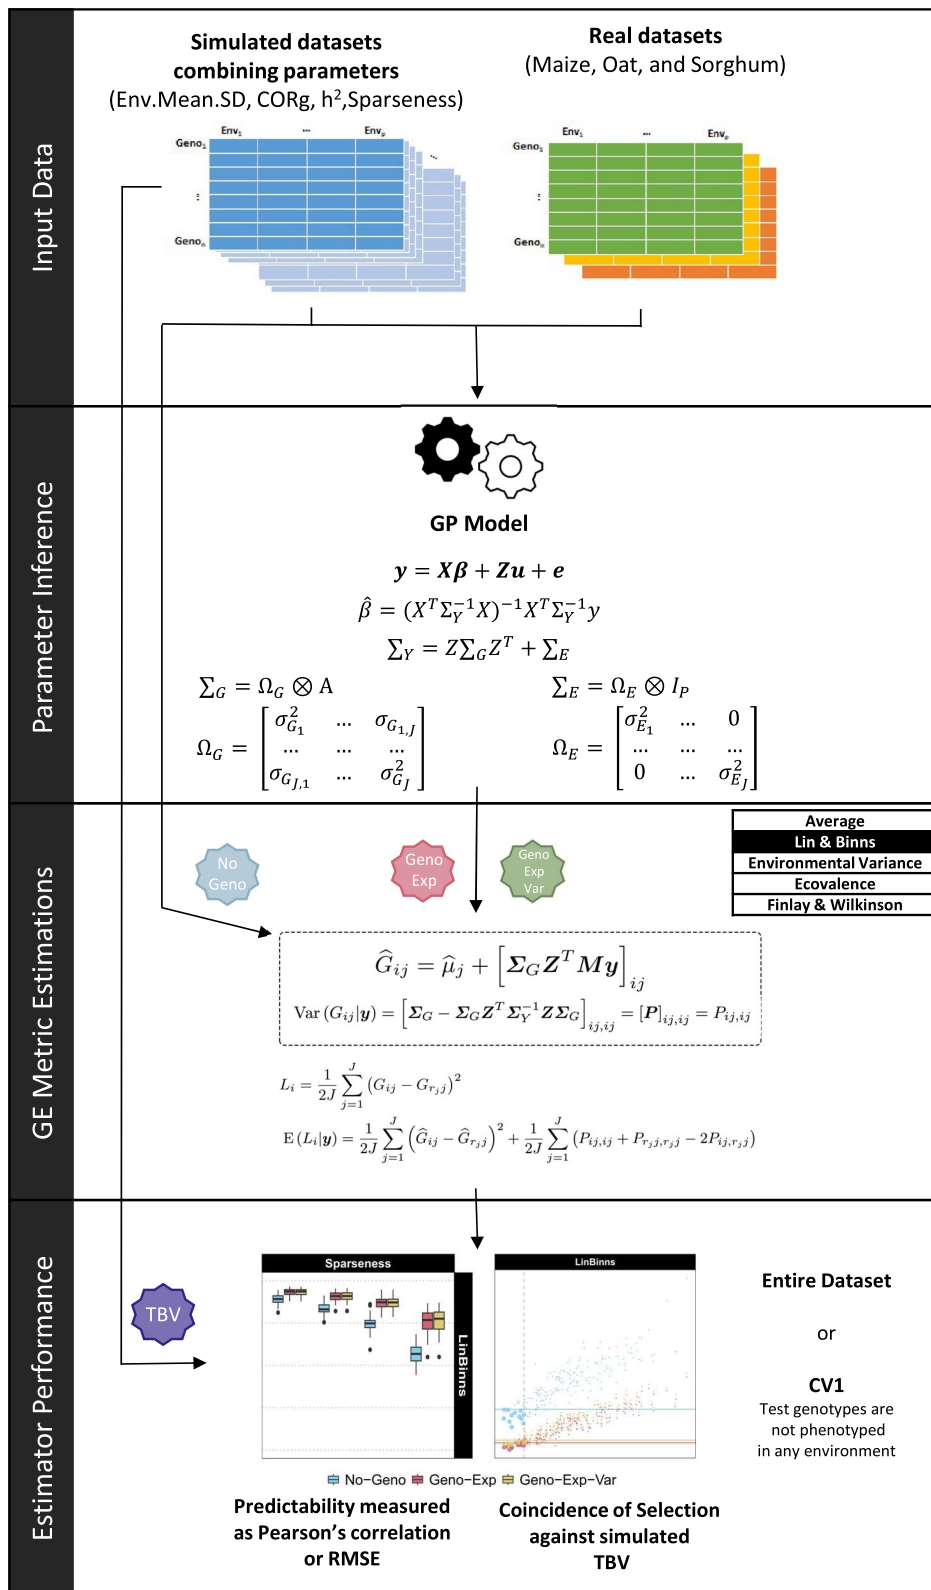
Input Data

Simulated datasets combining parameters (Env.Mean.SD, CORg, h$^2$,Sparseness)

Env$_1$ ... Env$_p$
Geno$_1$
:
Geno$_n$

Real datasets (Maize, Oat, and Sorghum)

Env$_1$ ... Env$_p$
Geno$_1$
:
Geno$_n$

Parameter Inference

GP Model

$y = X\beta + Zu + e$

$\hat{\beta} = (X^T\Sigma_Y^{-1}X)^{-1}X^T\Sigma_Y^{-1}y$

$\Sigma_Y = Z\Sigma_G Z^T + \Sigma_E$

$\Sigma_G = \Omega_G \otimes A$

$\Sigma_E = \Omega_E \otimes I_P$

$\Omega_G = \begin{bmatrix} \sigma^2_{G_1} & \dots & \sigma_{G_{1,J}} \\ \dots & \dots & \dots \\ \sigma_{G_{J,1}} & \dots & \sigma^2_{G_J} \end{bmatrix}$

$\Omega_E = \begin{bmatrix} \sigma^2_{E_1} & \dots & 0 \\ \dots & \dots & \dots \\ 0 & \dots & \sigma^2_{E_J} \end{bmatrix}$

GE Metric Estimations

No Geno

Geno Exp

Geno Exp Var

| Average |
|---|
| Lin & Binns |
| Environmental Variance |
| Ecovalence |
| Finlay & Wilkinson |

$\widehat{G}_{ij} = \widehat{\mu}_j + \left[\Sigma_G Z^T My\right]_{ij}$

$\text{Var}(G_{ij}|y) = \left[\Sigma_G - \Sigma_G Z^T \Sigma_Y^{-1} Z\Sigma_G\right]_{ij,ij} = [P]_{ij,ij} = P_{ij,ij}$

$L_i = \frac{1}{2J}\sum_{j=1}^{J}(G_{ij} - G_{r_j j})^2$

$\text{E}(L_i|y) = \frac{1}{2J}\sum_{j=1}^{J}\left(\widehat{G}_{ij} - \widehat{G}_{r_j j}\right)^2 + \frac{1}{2J}\sum_{j=1}^{J}(P_{ij,ij} + P_{r_j j, r_j j} - 2P_{ij,r_j j})$

Estimator Performance

TBV

Sparseness

LinBinns

LinBinns

No−Geno Geno−Exp Geno−Exp−Var

Predictability measured as Pearson’s correlation or RMSE

Coincidence of Selection against simulated TBV

Entire Dataset

or

CV1
Test genotypes are not phenotyped in any environment